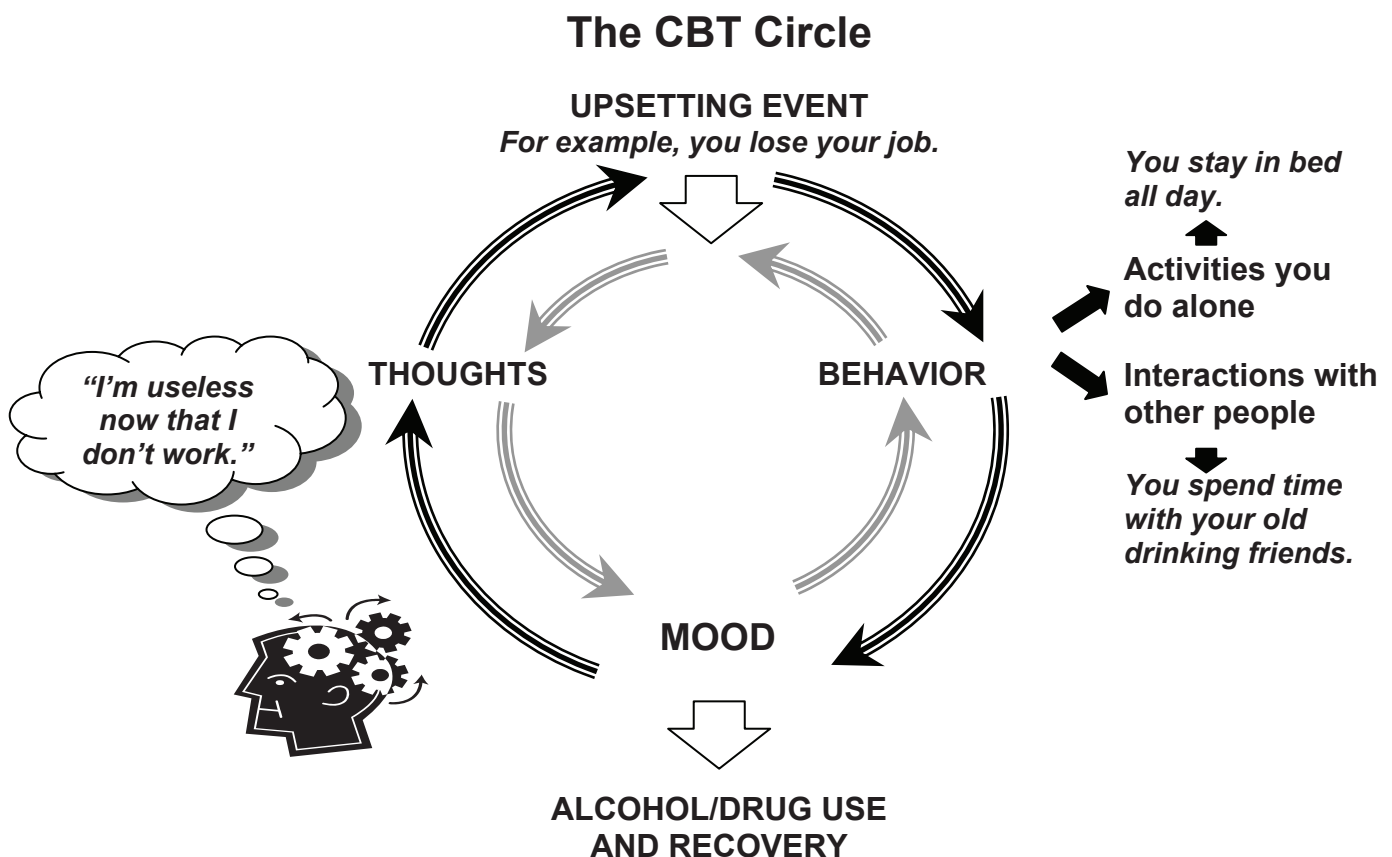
The CBT Circle

UPSETTING EVENT
For example, you lose your job.

You stay in bed all day.

Activities you do alone

"I'm useless now that I don't work."

THOUGHTS

BEHAVIOR

Interactions with other people

You spend time with your old drinking friends.

MOOD

ALCOHOL/DRUG USE AND RECOVERY